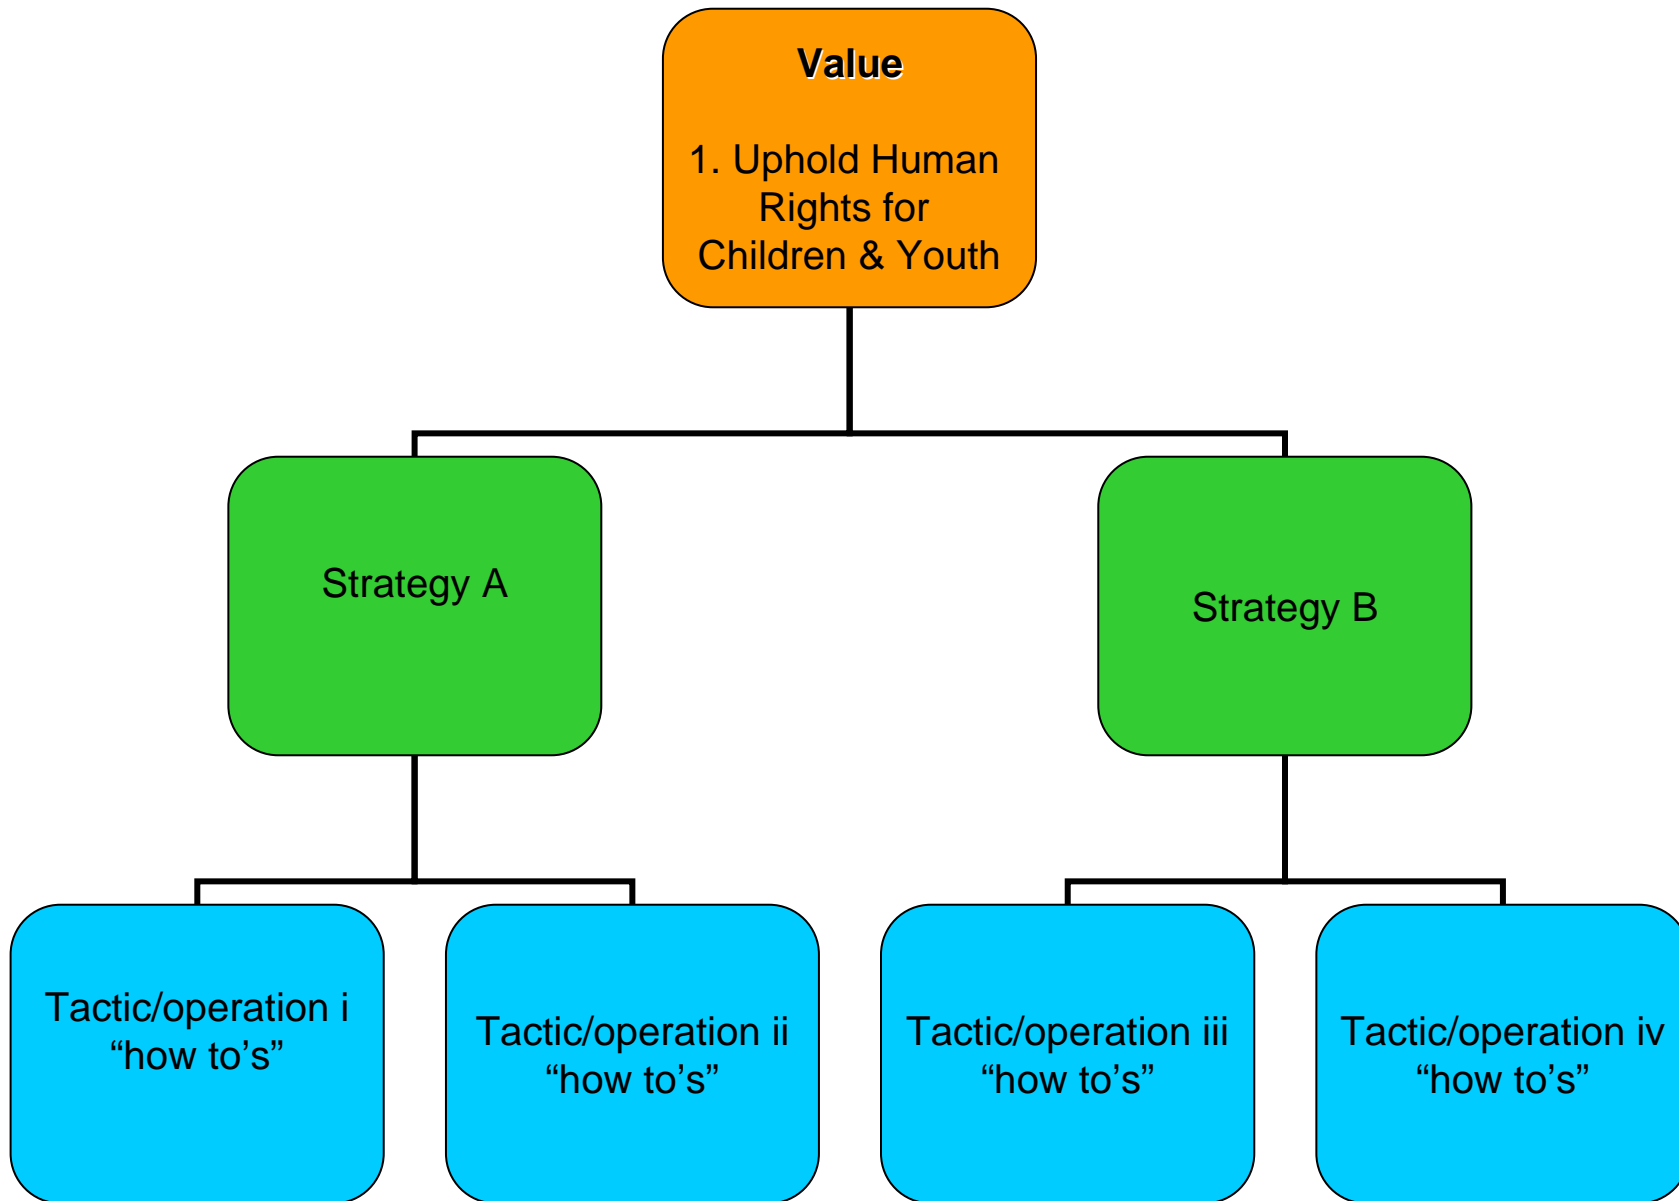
**Value**

1. Uphold Human Rights for Children & Youth

Strategy A

Strategy B

Tactic/operation i
“how to’s”

Tactic/operation ii
“how to’s”

Tactic/operation iii
“how to’s”

Tactic/operation iv
“how to’s”